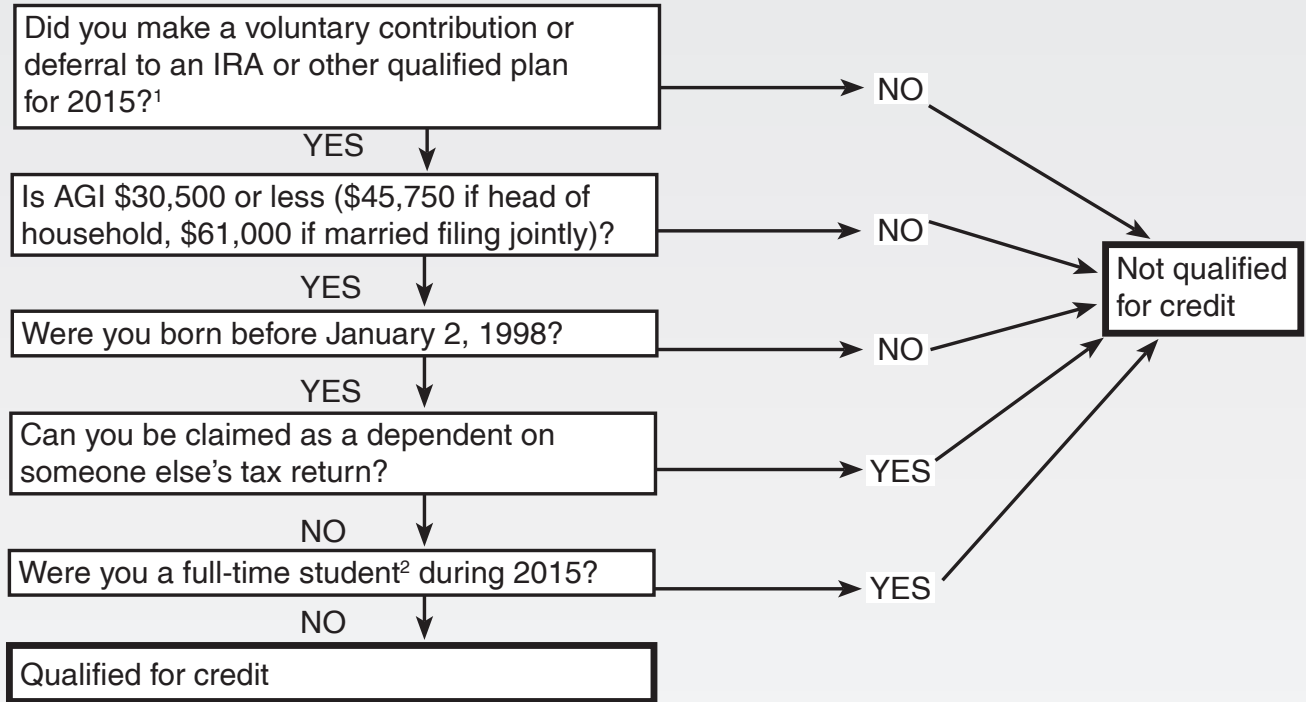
Did you make a voluntary contribution or deferral to an IRA or other qualified plan for 2015?$^1$

NO

YES

Is AGI \$30,500 or less (\$45,750 if head of household, \$61,000 if married filing jointly)?

NO

Not qualified for credit

YES

Were you born before January 2, 1998?

NO

YES

Can you be claimed as a dependent on someone else's tax return?

YES

NO

Were you a full-time student$^2$ during 2015?

YES

NO

Qualified for credit